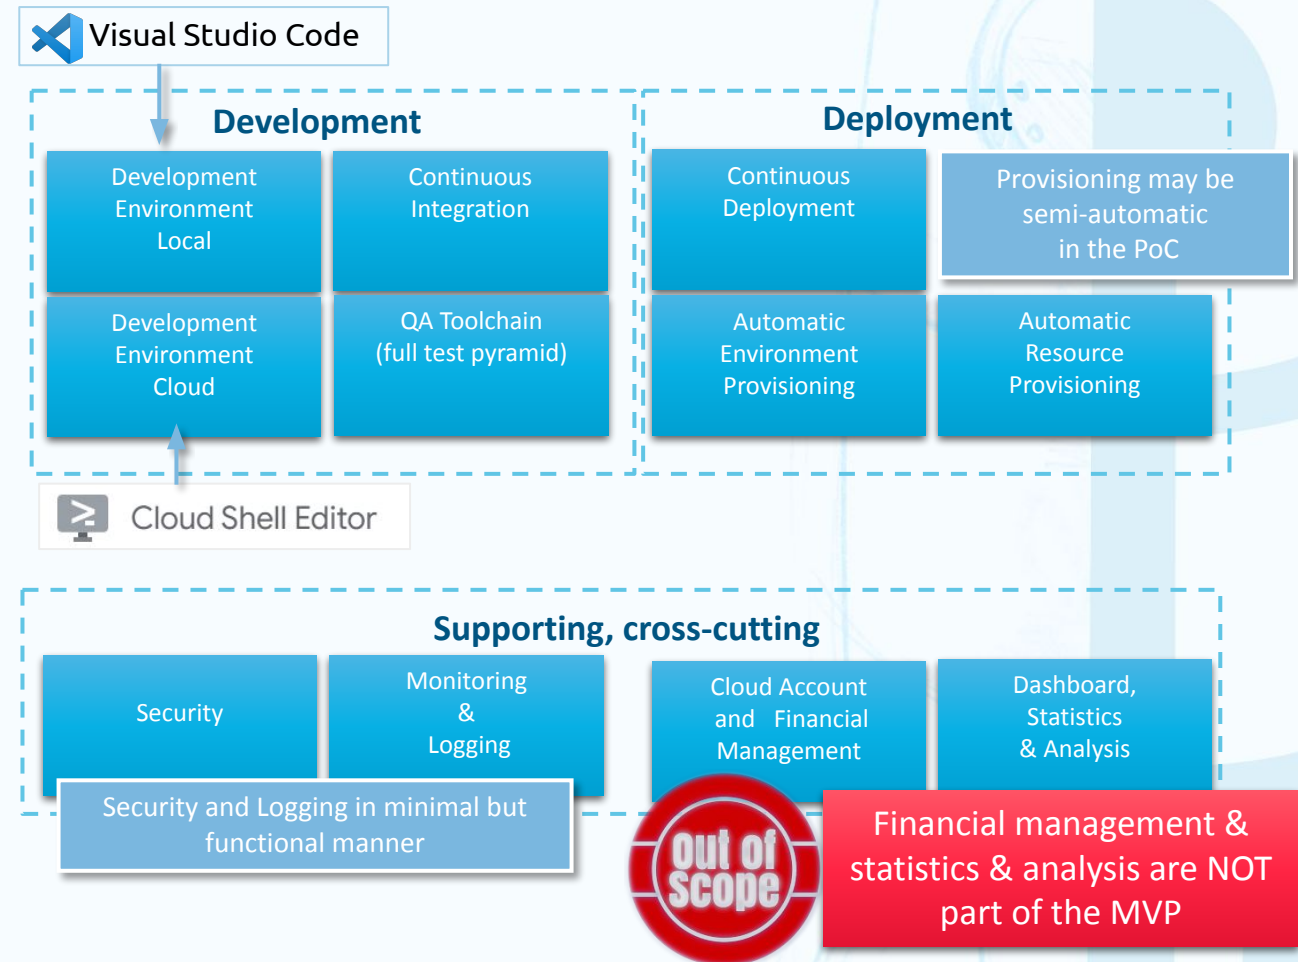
Visual Studio Code

Development

Development Environment Local

Continuous Integration

Development Environment Cloud

QA Toolchain (full test pyramid)

Cloud Shell Editor

Deployment

Continuous Deployment

Provisioning may be semi-automatic in the PoC

Automatic Environment Provisioning

Automatic Resource Provisioning

Supporting, cross-cutting

Security

Monitoring & Logging

Cloud Account and Financial Management

Dashboard, Statistics & Analysis

Security and Logging in minimal but functional manner

Out of Scope

Financial management & statistics & analysis are NOT part of the MVP